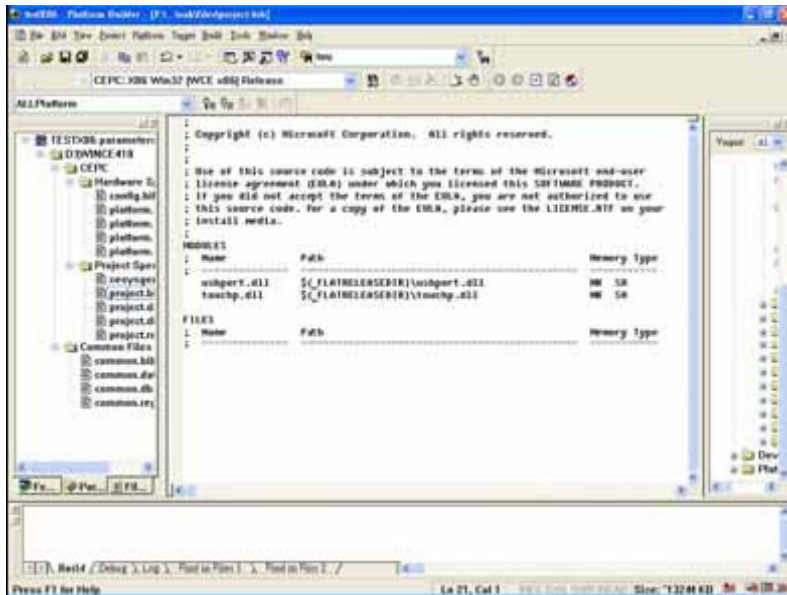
testX86 - Platform Builder - [F:\...\task\files\project.bib]

File Edit View Project Platform Target Build Tools Window Help

CEPC: X86 Win32 (WCE x86) Release

ALL Platform

TESTX86 parameter
D:\WINCE418
CEPC
Hardware
config.bib
platform.
platform.
platform.
platform.
Project Spec
reginfo
project.b
project.d
project.d
project.r
Common Files
common.bib
common.dat
common.db
common.reg

;
; Copyright (c) Microsoft Corporation. All rights reserved.
;
;
; Use of this source code is subject to the terms of the Microsoft end-user
; license agreement (EULA) under which you licensed this SOFTWARE PRODUCT.
; If you did not accept the terms of the EULA, you are not authorized to use
; this source code. For a copy of the EULA, please see the LICENSE.RTF on your
; install media.
;
MODULES
; Name Path Memory Type
; -------------- ----------------------------------------- -----------
usbport.dll $(_FLATRELEASEDIR)\usbport.dll NK SH
touchp.dll $(_FLATRELEASEDIR)\touchp.dll NK SH

FILES
; Name Path Memory Type
; -------------- ----------------------------------------- -----------

Report ALL

Dev
Plat

Fi... Par... Fil...

Build / Debug / Log / Find in Files 1 / Find in Files 2 /

Press F1 for Help

Ln 21, Col 1

Size: 132MKB